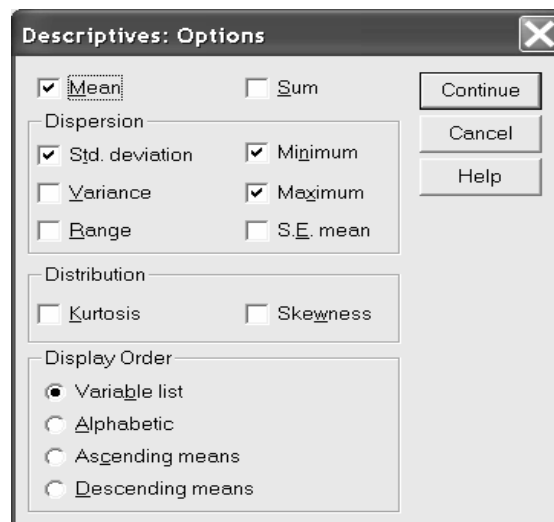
Descriptives: Options

Mean
Sum

Continue
Cancel
Help

Dispersion
Std. deviation
Minimum
Variance
Maximum
Range
S.E. mean

Distribution
Kurtosis
Skewness

Display Order
Variable list
Alphabetic
Ascending means
Descending means